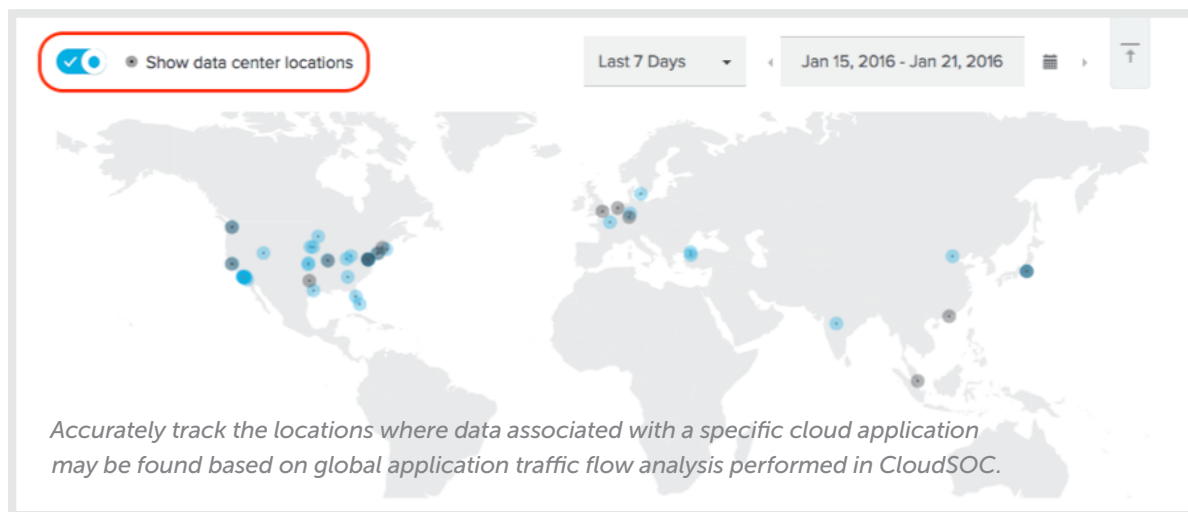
Show data center locations

Last 7 Days

Jan 15, 2016 - Jan 21, 2016

Accurately track the locations where data associated with a specific cloud application may be found based on global application traffic flow analysis performed in CloudSOC.